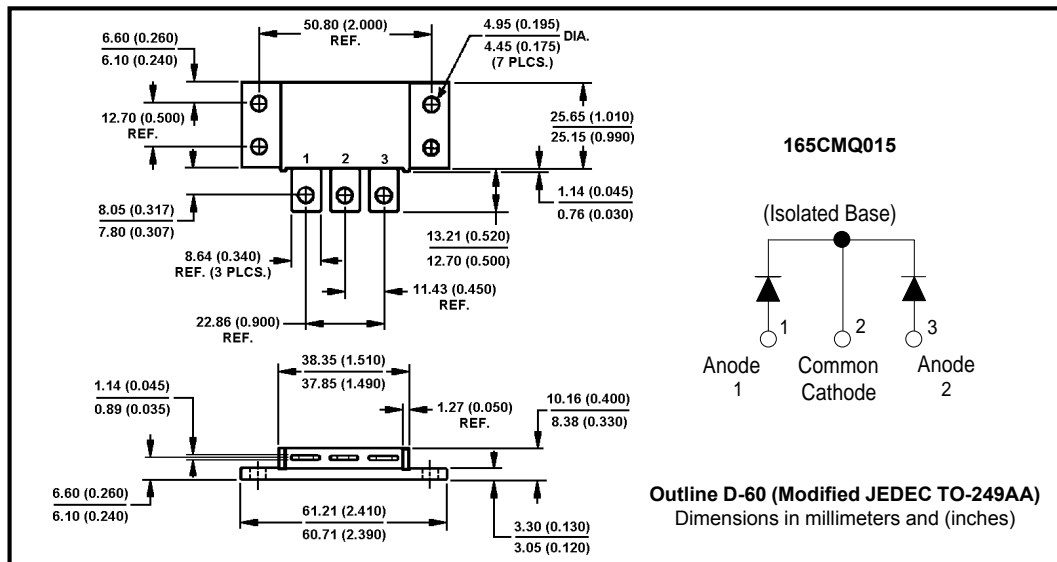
6.60 (0.260)
6.10 (0.240)

50.80 (2.000)
REF.

4.95 (0.195)
4.45 (0.175)
DIA.
(7 PLCS.)

12.70 (0.500)
REF.

25.65 (1.010)
25.15 (0.990)

1 2 3

1.14 (0.045)
0.76 (0.030)

8.05 (0.317)
7.80 (0.307)

13.21 (0.520)
12.70 (0.500)

8.64 (0.340)
REF. (3 PLCS.)

11.43 (0.450)
REF.

22.86 (0.900)
REF.

38.35 (1.510)
37.85 (1.490)

1.14 (0.045)
0.89 (0.035)

1.27 (0.050)
REF.

10.16 (0.400)
8.38 (0.330)

6.60 (0.260)
6.10 (0.240)

61.21 (2.410)
60.71 (2.390)

3.30 (0.130)
3.05 (0.120)

165CMQ015

(Isolated Base)

1 2 3

Anode
1

Common
Cathode

Anode
2

Outline D-60 (Modified JEDEC TO-249AA)
Dimensions in millimeters and (inches)